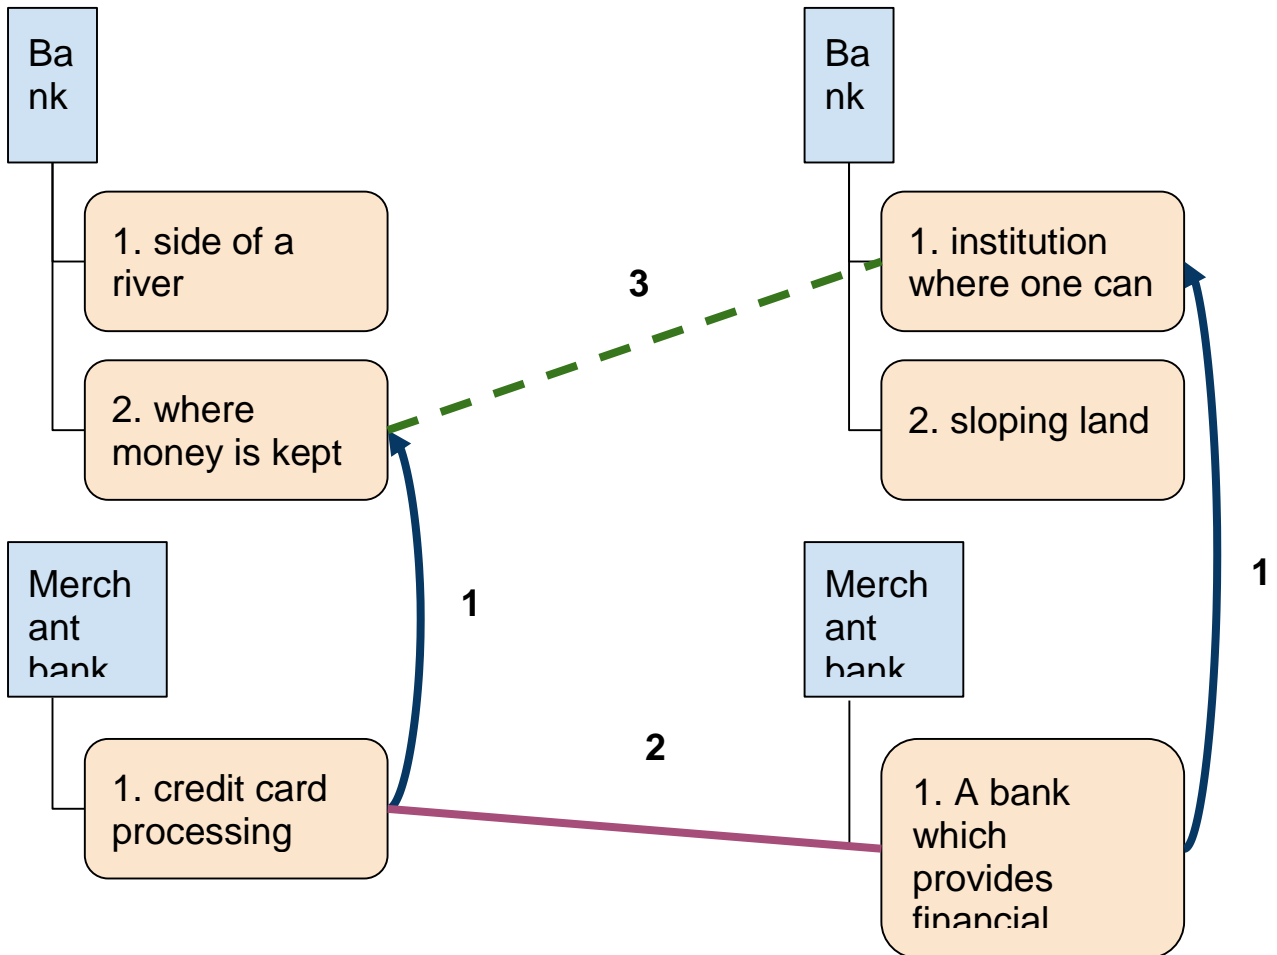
Bank

1. side of a river

2. where money is kept

Bank

1. institution where one can

2. sloping land

3

1

1

Merchant bank

1. credit card processing

2

Merchant bank

1. A bank which provides financial